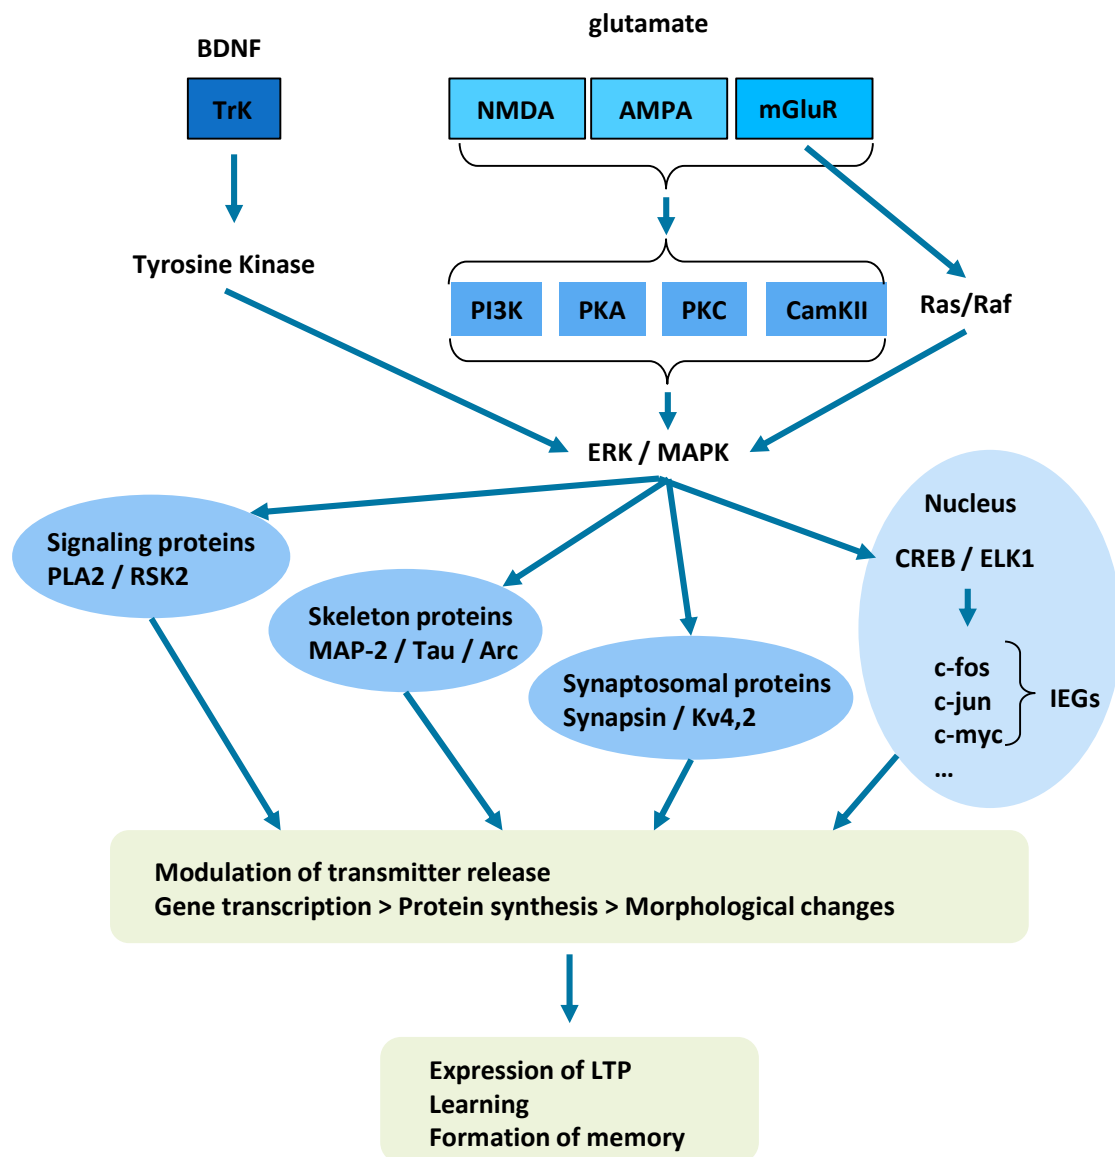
glutamate

BDNF

TrK

NMDA AMPA mGluR

Tyrosine Kinase

PI3K PKA PKC CamKII

Ras/Raf

ERK / MAPK

Nucleus

Signaling proteins
PLA2 / RSK2

CREB / ELK1

Skeleton proteins
MAP-2 / Tau / Arc

c-fos
c-jun
c-myc
...

IEGs

Synaptosomal proteins
Synapsin / Kv4,2

Modulation of transmitter release
Gene transcription > Protein synthesis > Morphological changes

Expression of LTP
Learning
Formation of memory